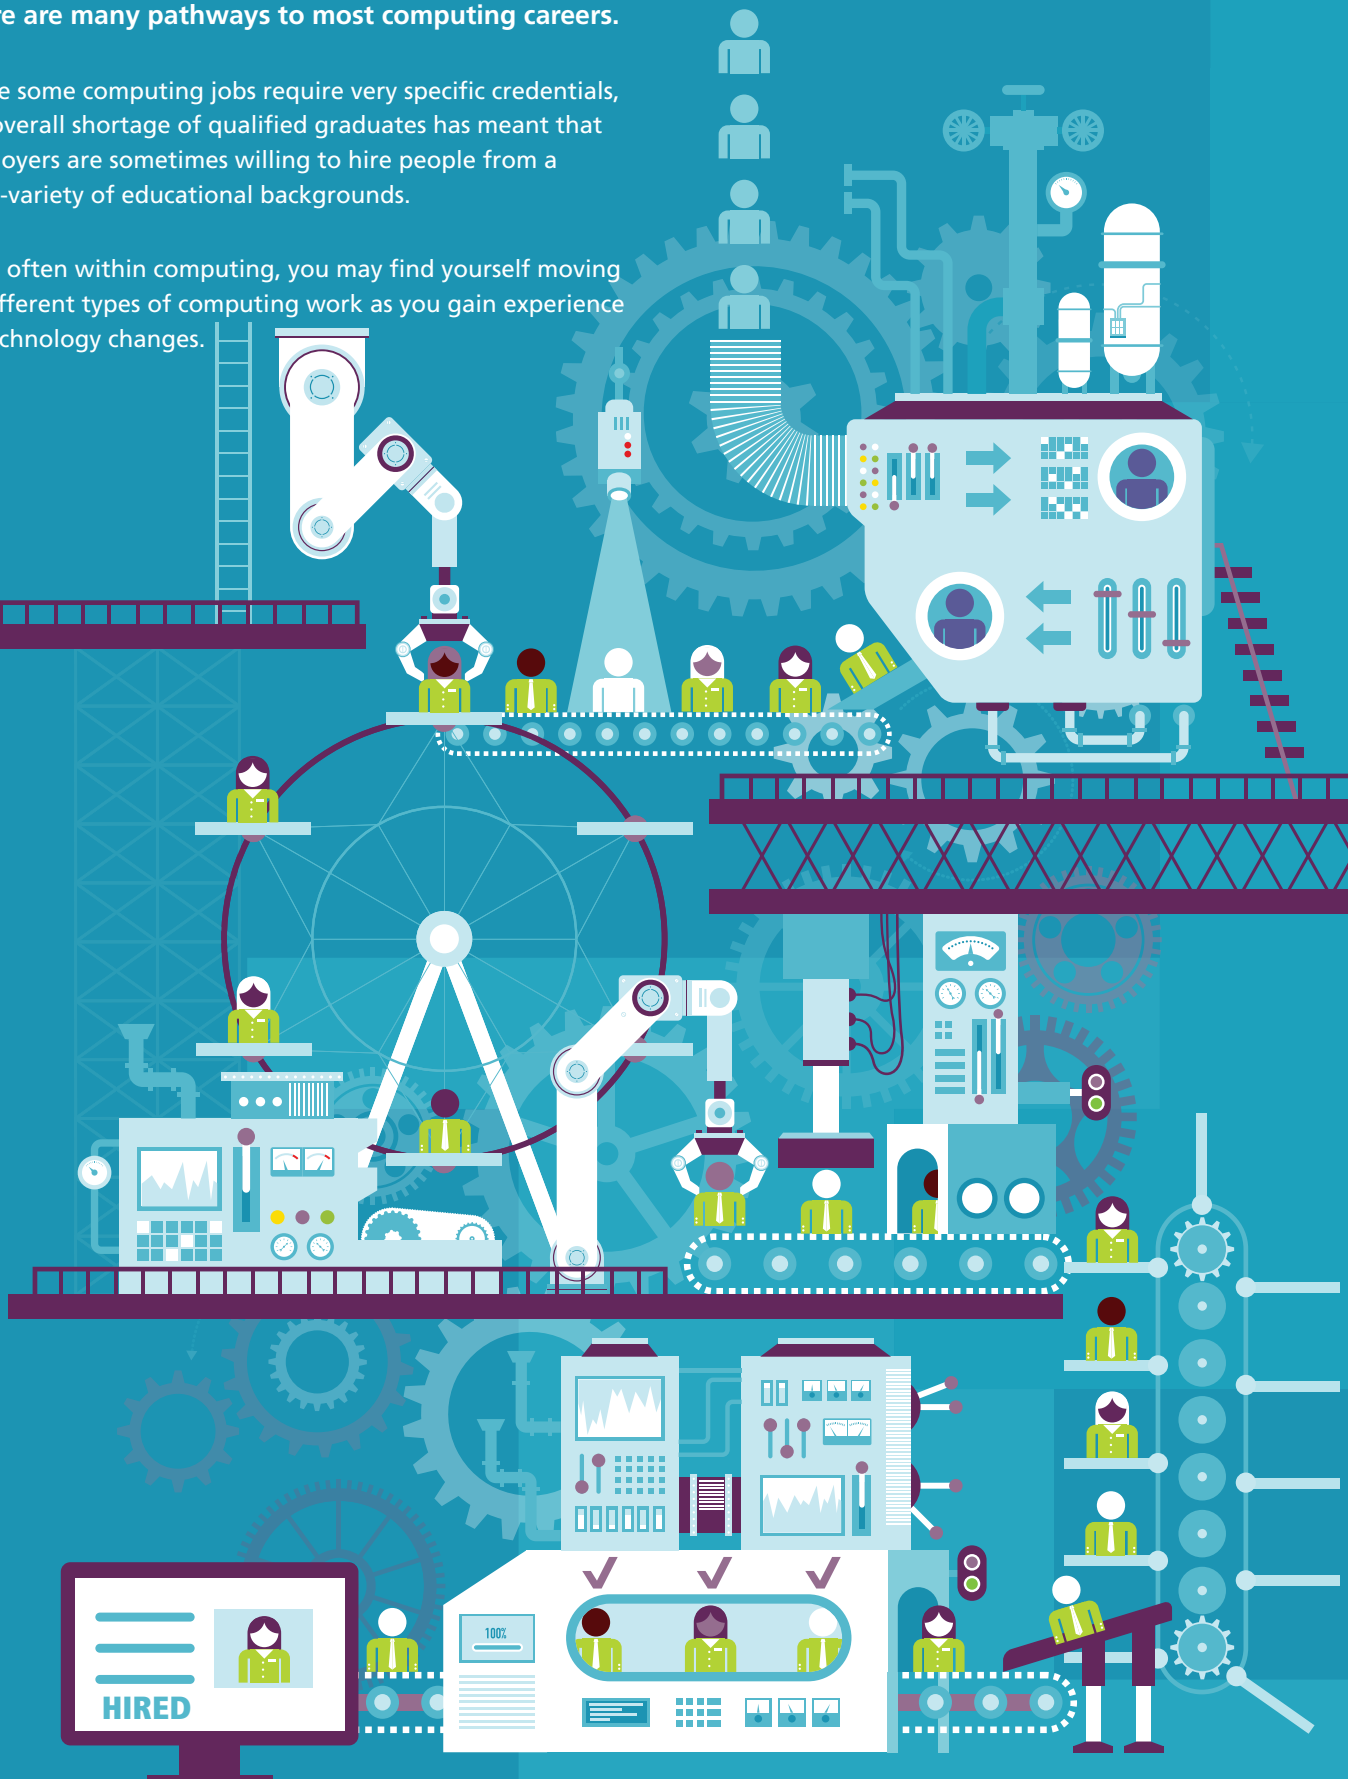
re are many pathways to most computing careers.

e some computing jobs require very specific credentials, overall shortage of qualified graduates has meant that oyers are sometimes willing to hire people from a -variety of educational backgrounds.

often within computing, you may find yourself moving fferent types of computing work as you gain experience chnology changes.

100%

HIRED